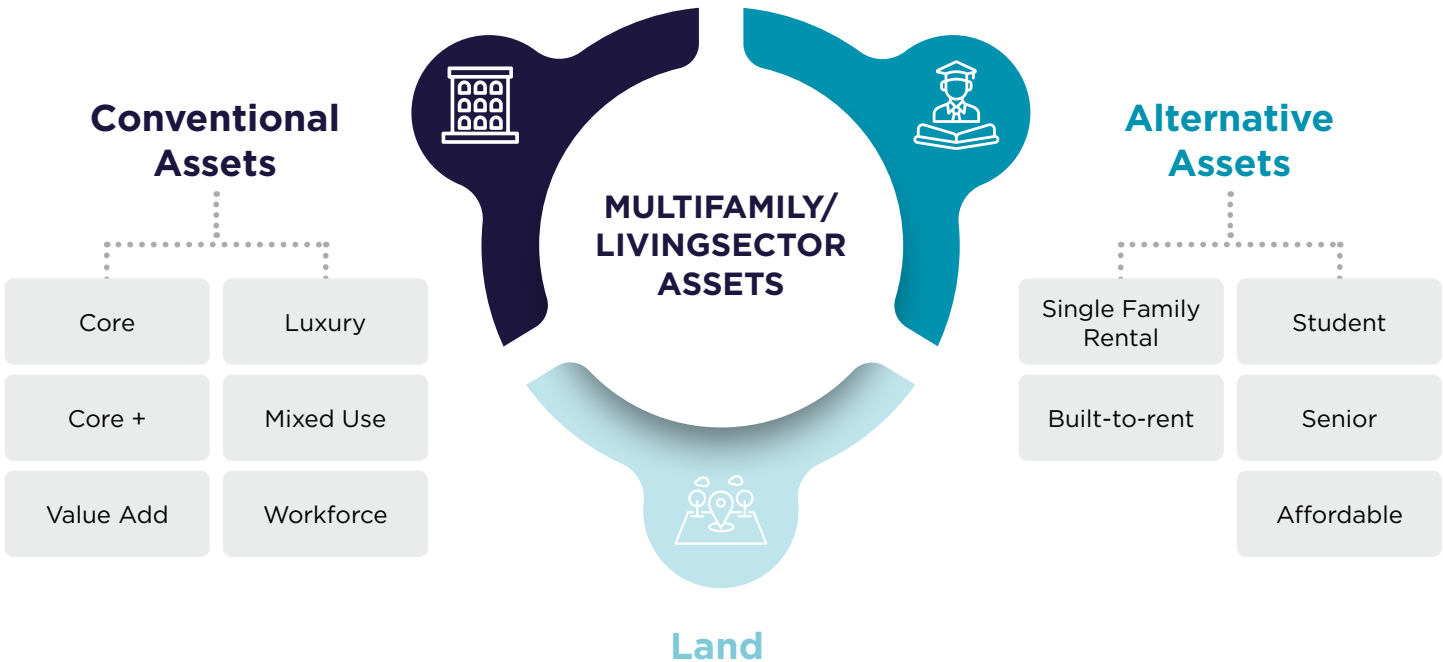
Conventional Assets

| Core | Luxury |
|---|---|
| Core + | Mixed Use |
| Value Add | Workforce |

MULTIFAMILY/ LIVINGSECTOR ASSETS

Alternative Assets

| Single Family Rental | Student |
|---|---|
| Built-to-rent | Senior |
| | Affordable |

Land